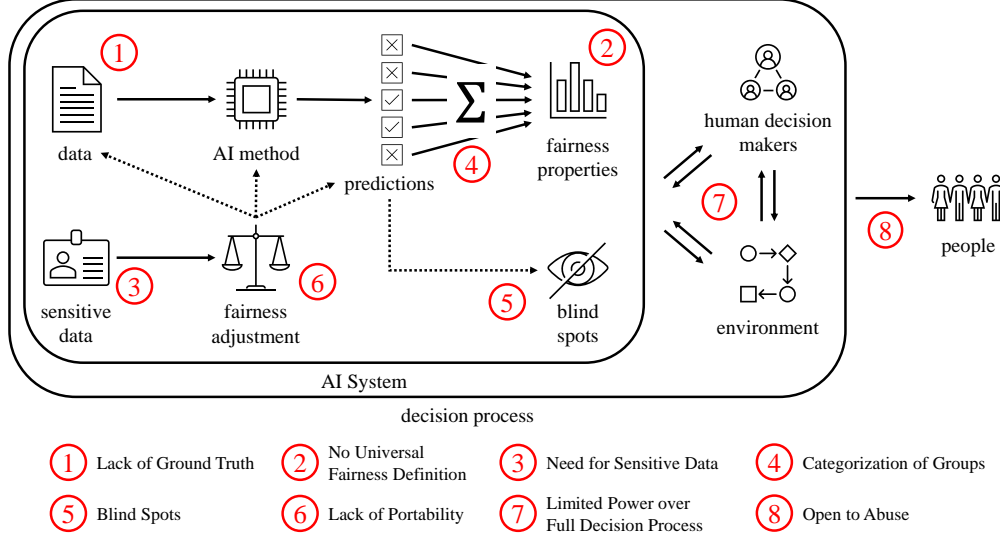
1
data

AI method

$\Sigma$

2
fairness properties

4
predictions

human decision makers

7

8
people

sensitive data

3

fairness adjustment

6

5

blind spots

environment

AI System

decision process

1 Lack of Ground Truth
2 No Universal Fairness Definition
3 Need for Sensitive Data
4 Categorization of Groups
5 Blind Spots
6 Lack of Portability
7 Limited Power over Full Decision Process
8 Open to Abuse